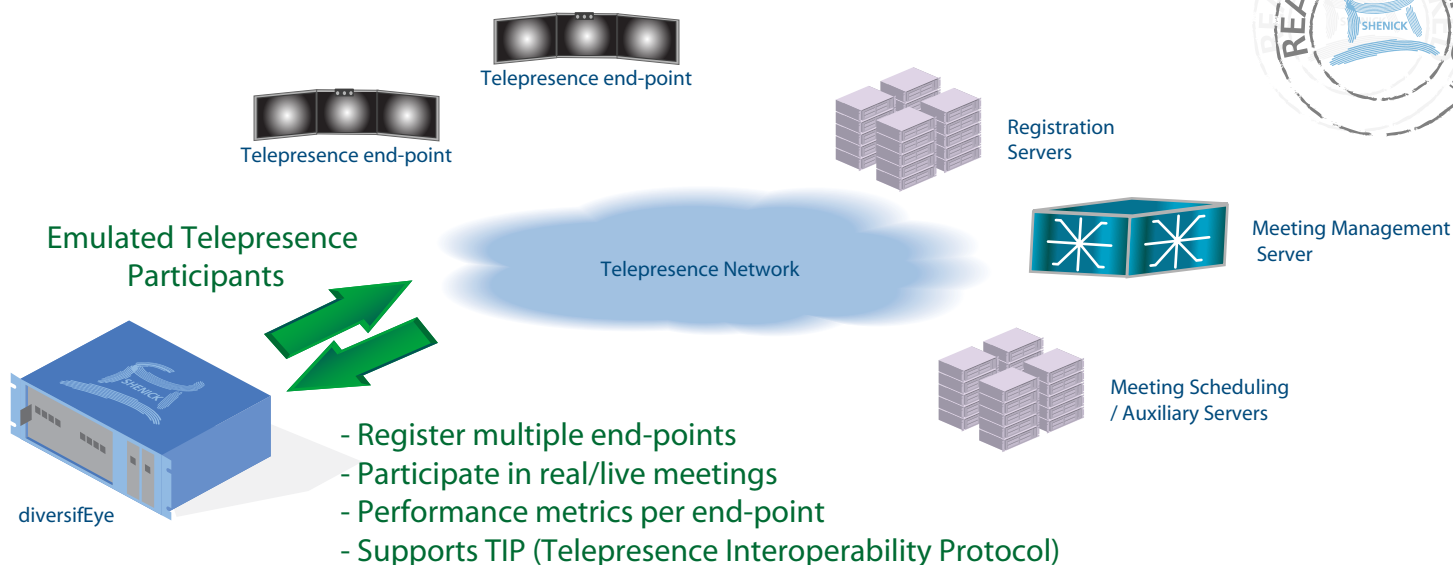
Telepresence end-point

Telepresence end-point

REA

SHENICK

Registration Servers

Meeting Management Server

Emulated Telepresence Participants

Telepresence Network

SHENICK

Meeting Scheduling / Auxiliary Servers

- Register multiple end-points
- Participate in real/live meetings
- Performance metrics per end-point
- Supports TIP (Telepresence Interoperability Protocol)

diversifEye